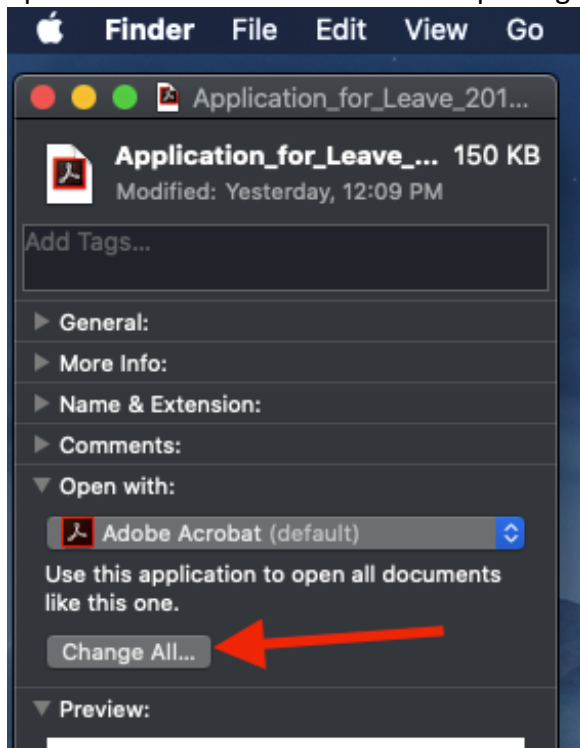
Finder File Edit View Go

Application_for_Leave_201...

Application_for_Leave_... 150 KB
Modified: Yesterday, 12:09 PM

Add Tags...

General:

More Info:

Name & Extension:

Comments:

Open with:

Adobe Acrobat (default)

Use this application to open all documents like this one.

Change All...

Preview: